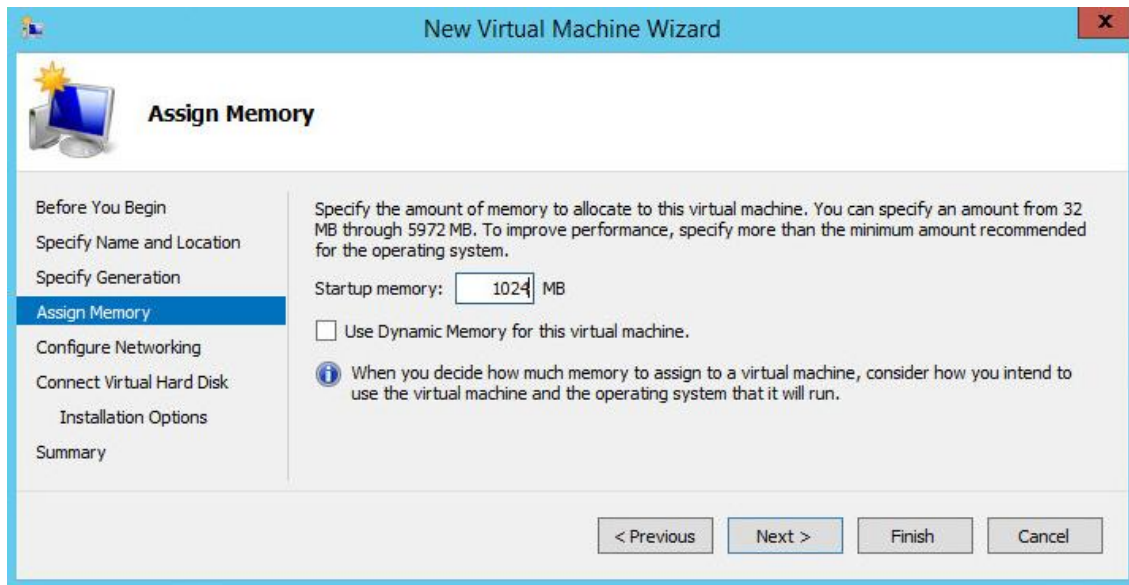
New Virtual Machine Wizard

x

Assign Memory

Before You Begin
Specify Name and Location
Specify Generation
Assign Memory
Configure Networking
Connect Virtual Hard Disk
Installation Options
Summary

Specify the amount of memory to allocate to this virtual machine. You can specify an amount from 32 MB through 5972 MB. To improve performance, specify more than the minimum amount recommended for the operating system.

Startup memory: 1024 MB

Use Dynamic Memory for this virtual machine.

When you decide how much memory to assign to a virtual machine, consider how you intend to use the virtual machine and the operating system that it will run.

< Previous
Next >
Finish
Cancel